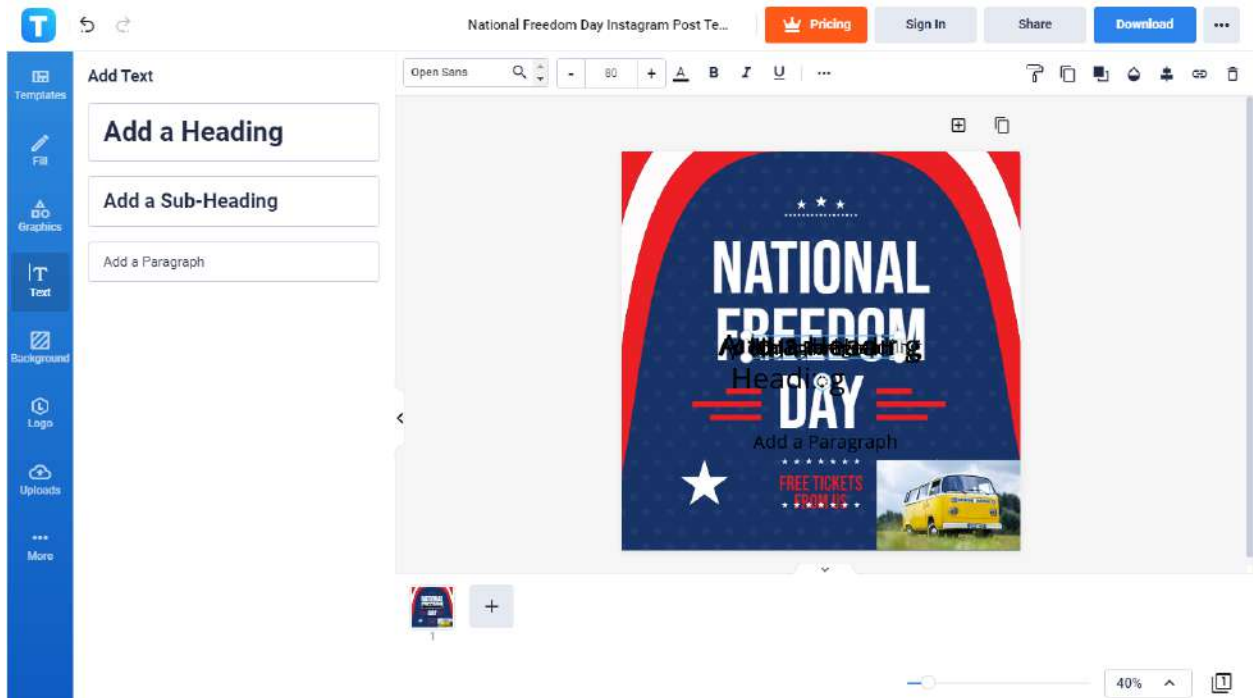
National Freedom Day Instagram Post Te...

Pricing

Sign In

Share

Download

Templates

Fill

Graphics

Text

Background

Logo

Uploads

More

Add Text

Add a Heading

Add a Sub-Heading

Add a Paragraph

Open Sans

80

NATIONAL FREEDOM DAY

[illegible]

Heading

Add a Paragraph

FREE TICKETS FROM US

1

40%